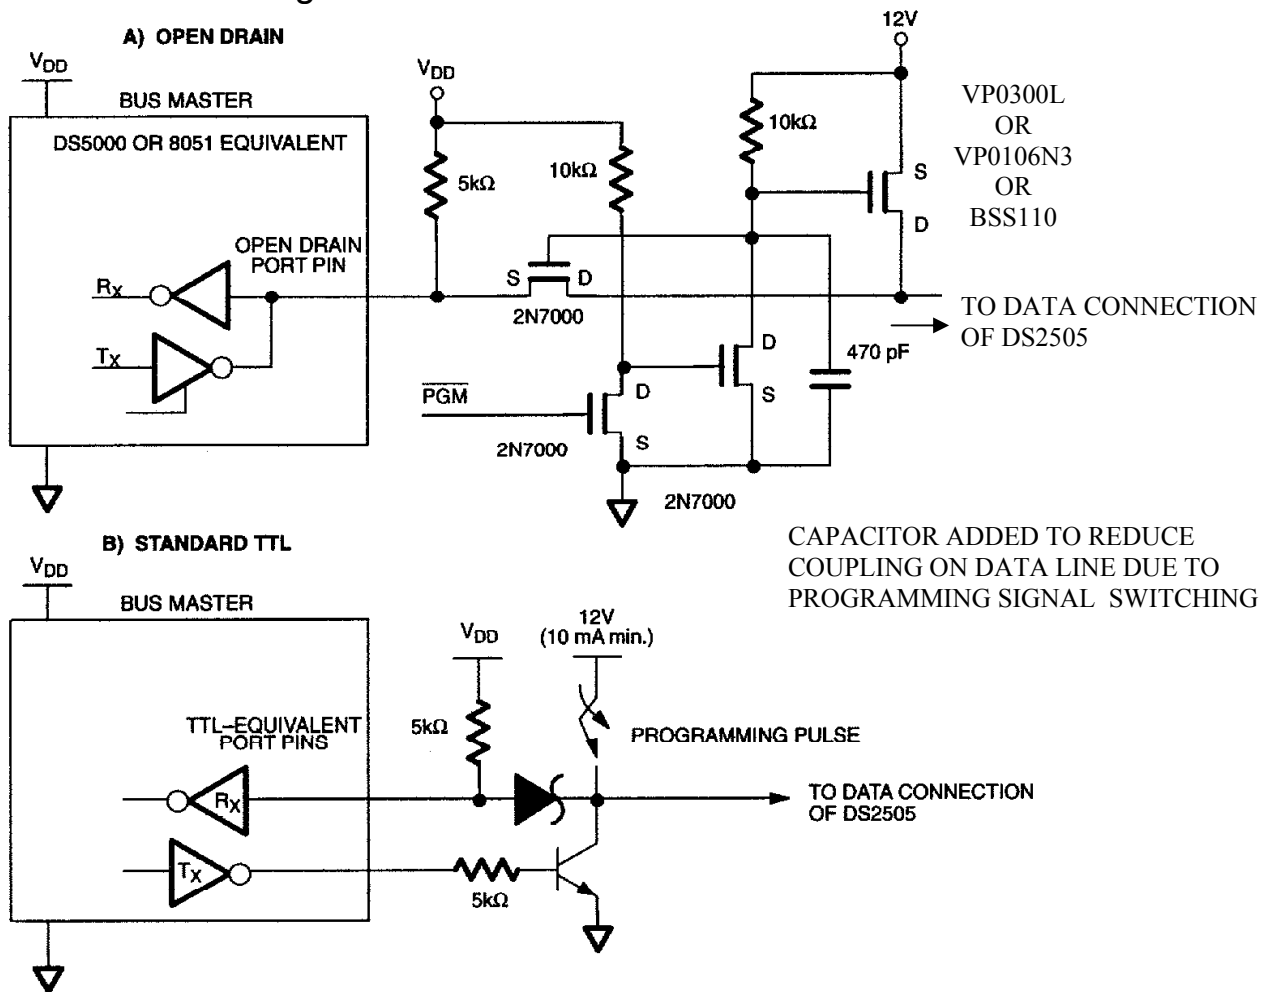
A) OPEN DRAIN

$V_{DD}$

BUS MASTER

DS5000 OR 8051 EQUIVALENT

OPEN DRAIN PORT PIN

$R_X$

$T_X$

$V_{DD}$

5kΩ

10kΩ

S

D

2N7000

$\overline{PGM}$

D

S

2N7000

D

S

2N7000

12V

10kΩ

S

D

VP0300L
OR
VP0106N3
OR
BSS110

TO DATA CONNECTION OF DS2505

470 pF

CAPACITOR ADDED TO REDUCE COUPLING ON DATA LINE DUE TO PROGRAMMING SIGNAL SWITCHING

B) STANDARD TTL

$V_{DD}$

BUS MASTER

TTL-EQUIVALENT PORT PINS

$R_X$

$T_X$

$V_{DD}$

5kΩ

12V
(10 mA min.)

PROGRAMMING PULSE

TO DATA CONNECTION OF DS2505

5kΩ